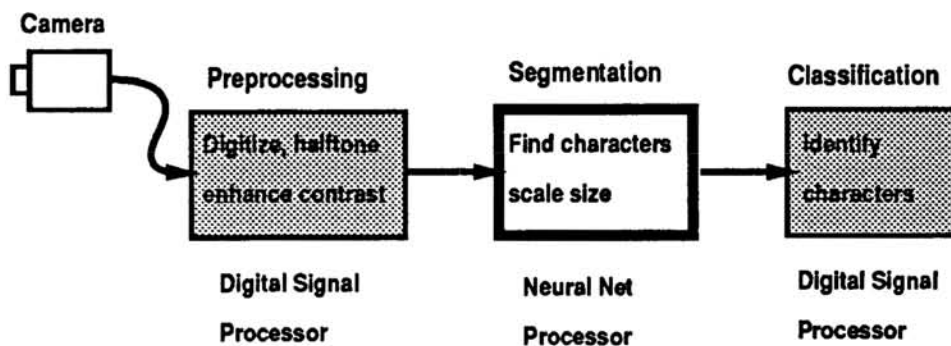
Camera

Preprocessing

Digitize, halftone enhance contrast

Digital Signal Processor

Segmentation

Find characters scale size

Neural Net Processor

Classification

Identify characters

Digital Signal Processor